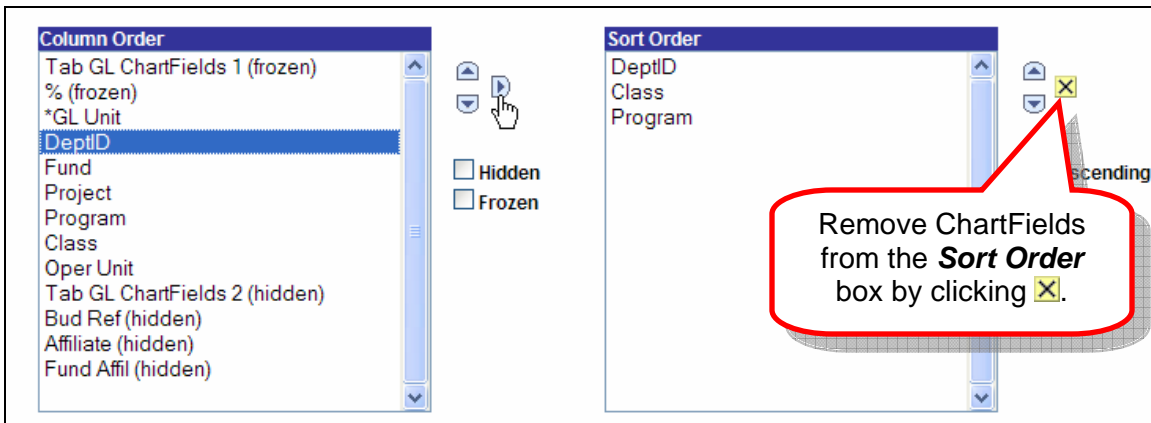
Column Order

Tab GL ChartFields 1 (frozen)
% (frozen)
*GL Unit
DeptID
Fund
Project
Program
Class
Oper Unit
Tab GL ChartFields 2 (hidden)
Bud Ref (hidden)
Affiliate (hidden)
Fund Affil (hidden)

Hidden
Frozen

Sort Order

DeptID
Class
Program

scending

Remove ChartFields from the ***Sort Order*** box by clicking [X].